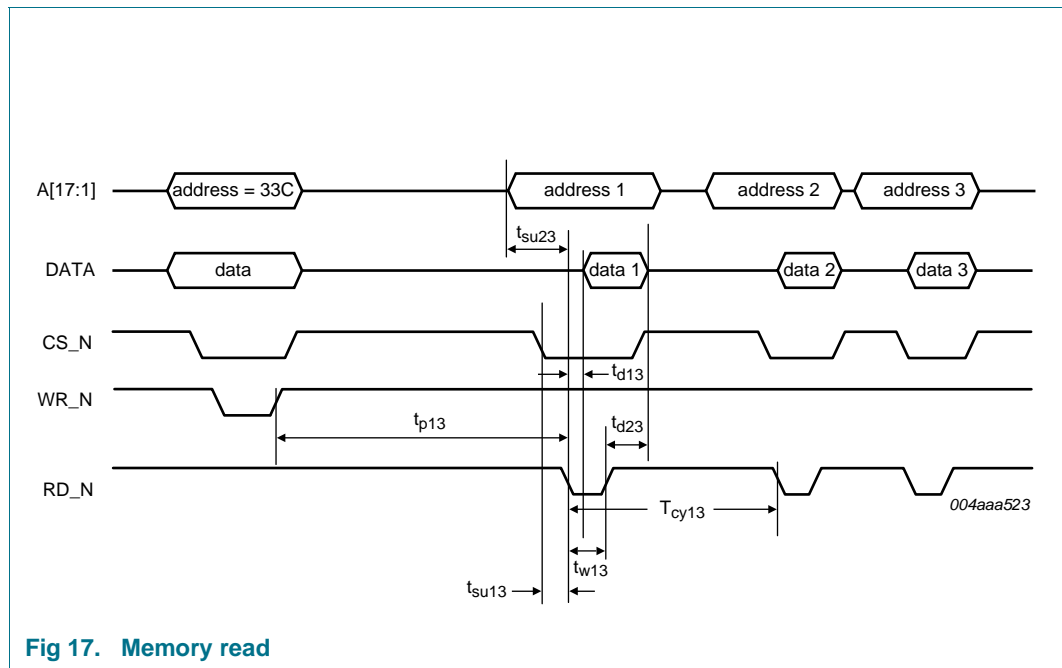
A[17:1]

address = 33C

address 1

address 2

address 3

$t_{su23}$

DATA

data

data 1

data 2

data 3

CS_N

$t_{d13}$

WR_N

$t_{p13}$

$t_{d23}$

RD_N

$T_{cy13}$

004aaa523

$t_{w13}$

$t_{su13}$

Fig 17. Memory read